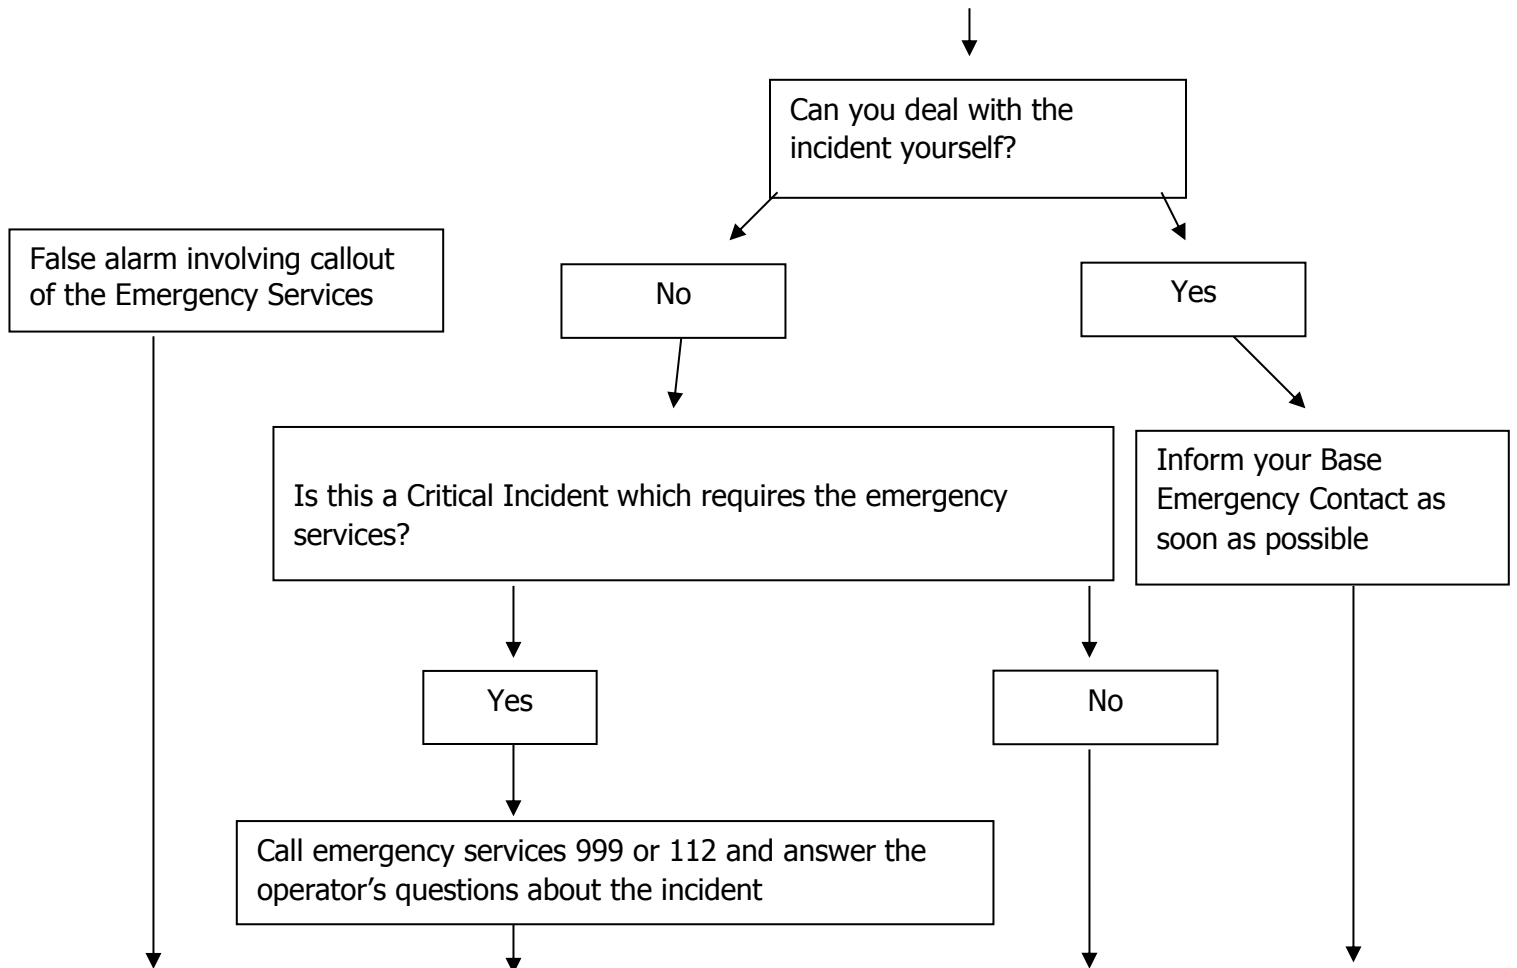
Can you deal with the incident yourself?

False alarm involving callout of the Emergency Services

No

Yes

Is this a Critical Incident which requires the emergency services?

Inform your Base Emergency Contact as soon as possible

Yes

No

Call emergency services 999 or 112 and answer the operator’s questions about the incident